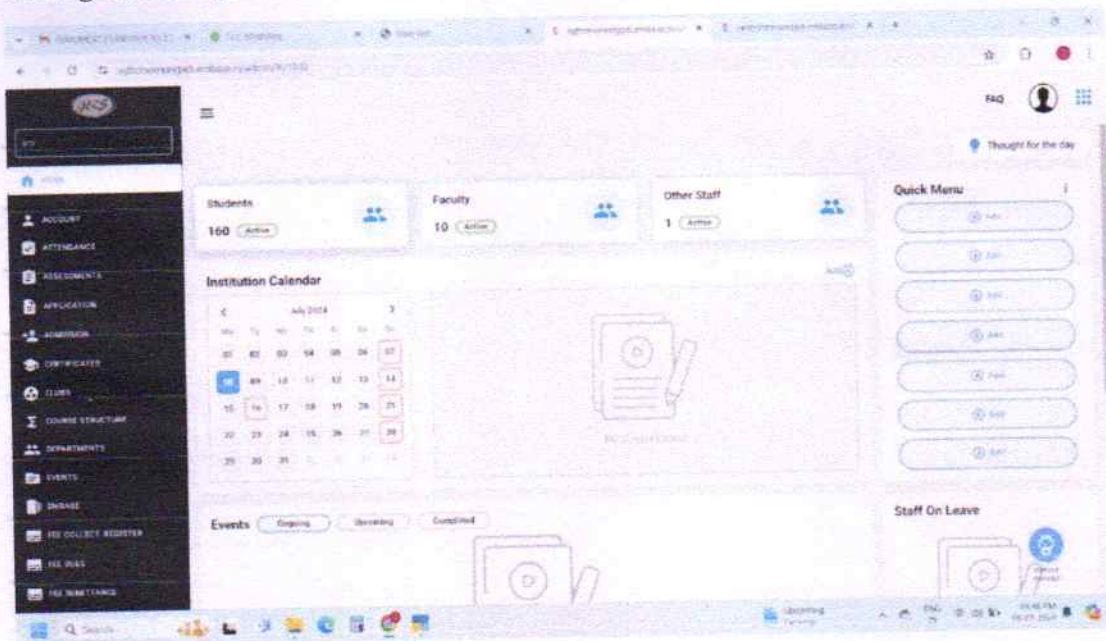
FAQ

Thought for the day

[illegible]

ACCOUNT
ATTENDANCE
ASSESSMENTS
APPLICATION
ADMISSION
CERTIFICATES
CLUBS
COURSE STRUCTURE
DEPARTMENTS
EVENTS
ENBASE
FEE COLLECT REGISTER
FEE DUES
FEE REMITTANCE

Students
160 Active

Faculty
10 Active

Other Staff
1 Active

Quick Menu

Add
Add
Add
Add
Add
Add
Add

Institution Calendar

Add

July 2024

| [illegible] | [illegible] | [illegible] | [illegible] | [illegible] | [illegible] | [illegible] |
|---|---|---|---|---|---|---|
| 01 | 02 | 03 | 04 | 05 | 06 | 07 |
| 08 | 09 | 10 | 11 | 12 | 13 | 14 |
| 15 | 16 | 17 | 18 | 19 | 20 | 21 |
| 22 | 23 | 24 | 25 | 26 | 27 | 28 |
| 29 | 30 | 31 | | | | |

Events Ongoing Upcoming Completed

Staff On Leave

Q Search

Upcoming